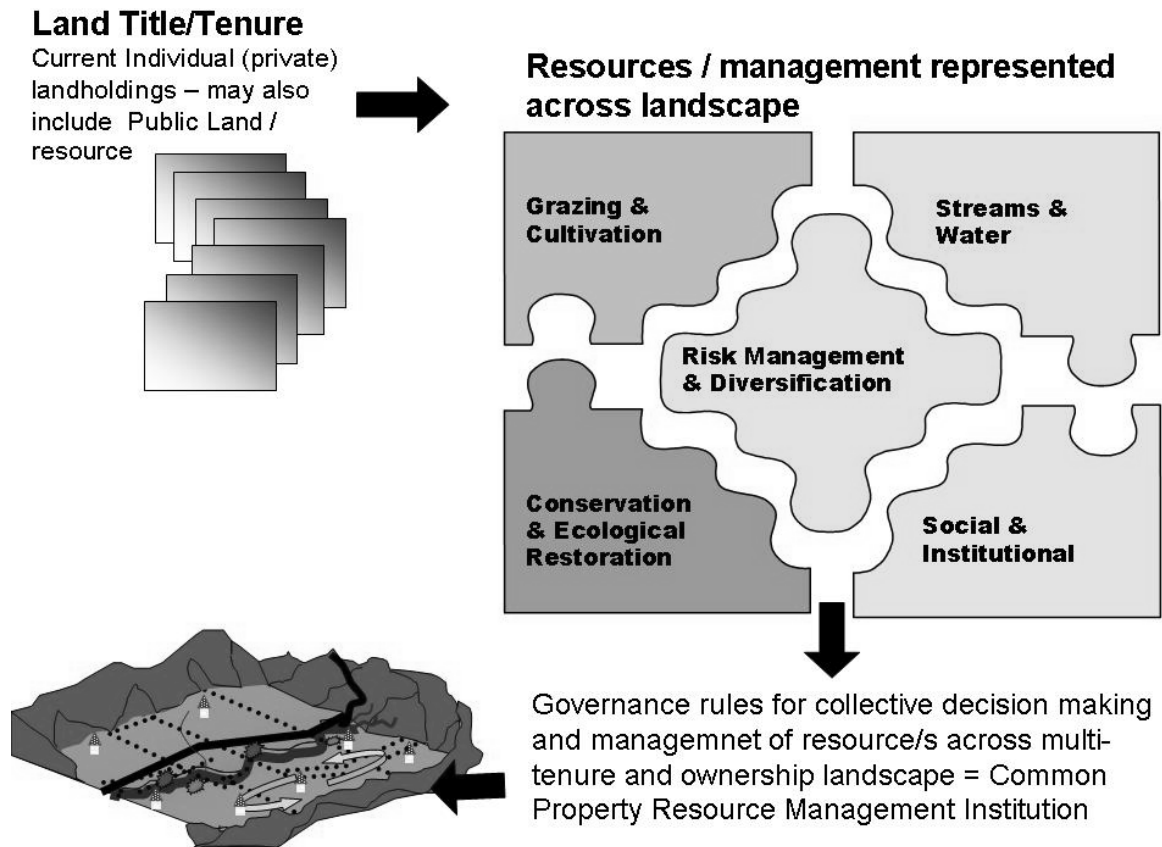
**Land Title/Tenure**
Current Individual (private) landholdings – may also include Public Land / resource

**Resources / management represented across landscape**

Grazing & Cultivation

Streams & Water

Risk Management & Diversification

Conservation & Ecological Restoration

Social & Institutional

Governance rules for collective decision making and managemnet of resource/s across multi-tenure and ownership landscape = Common Property Resource Management Institution